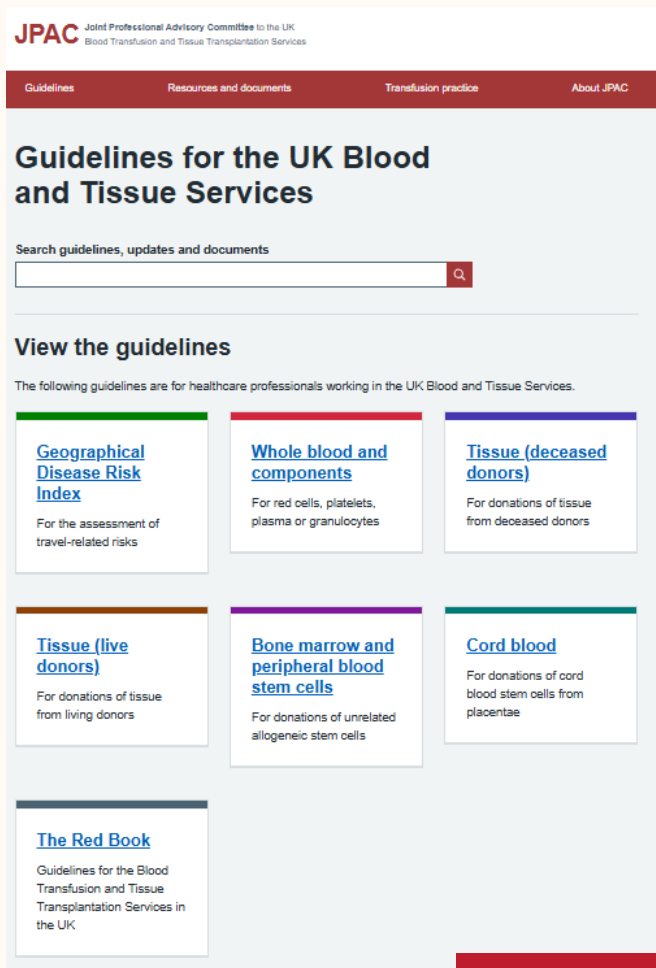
JPAC Joint Professional Advisory Committee to the UK Blood Transfusion and Tissue Transplantation Services

Guidelines Resources and documents Transfusion practice About JPAC

Guidelines for the UK Blood and Tissue Services

Search guidelines, updates and documents

View the guidelines

The following guidelines are for healthcare professionals working in the UK Blood and Tissue Services.

Geographical Disease Risk Index
For the assessment of travel-related risks

Whole blood and components
For red cells, platelets, plasma or granulocytes

Tissue (deceased donors)
For donations of tissue from deceased donors

Tissue (live donors)
For donations of tissue from living donors

Bone marrow and peripheral blood stem cells
For donations of unrelated allogeneic stem cells

Cord blood
For donations of cord blood stem cells from placentae

The Red Book
Guidelines for the Blood Transfusion and Tissue Transplantation Services in the UK